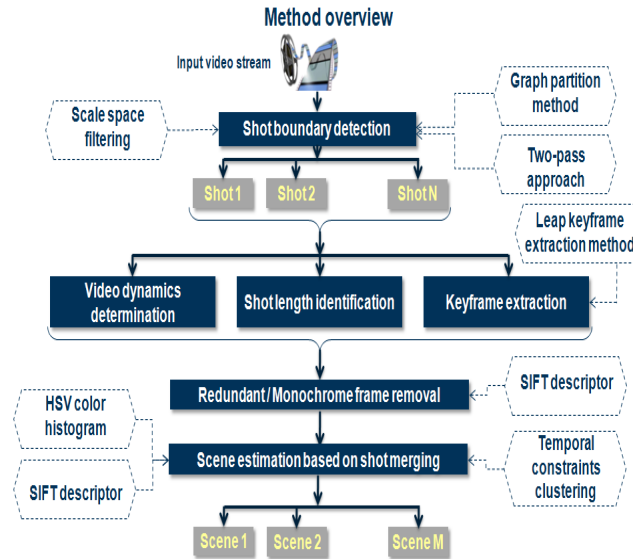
Method overview

Input video stream

Scale space filtering

Shot boundary detection

Graph partition method

Two-pass approach

Shot 1

Shot 2

Shot N

Leap keyframe extraction method

Video dynamics determination

Shot length identification

Keyframe extraction

Redundant / Monochrome frame removal

SIFT descriptor

HSV color histogram

Scene estimation based on shot merging

Temporal constraints clustering

SIFT descriptor

Scene 1

Scene 2

Scene M